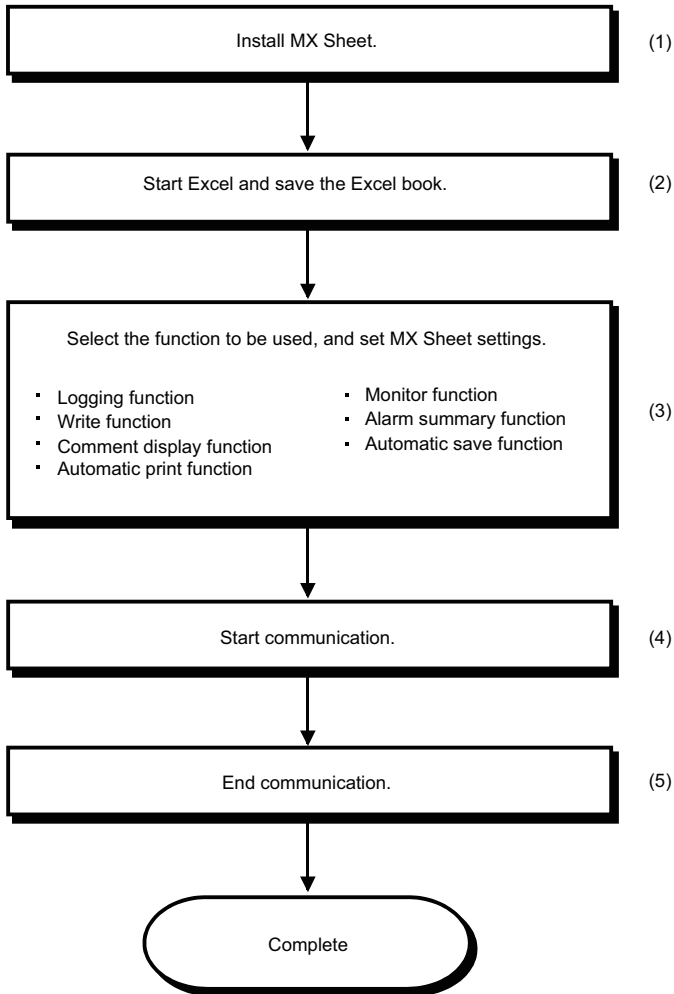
Install MX Sheet.

(1)

Start Excel and save the Excel book.

(2)

Select the function to be used, and set MX Sheet settings.

- Logging function
- Write function
- Comment display function
- Automatic print function

- Monitor function
- Alarm summary function
- Automatic save function

(3)

Start communication.

(4)

End communication.

(5)

Complete